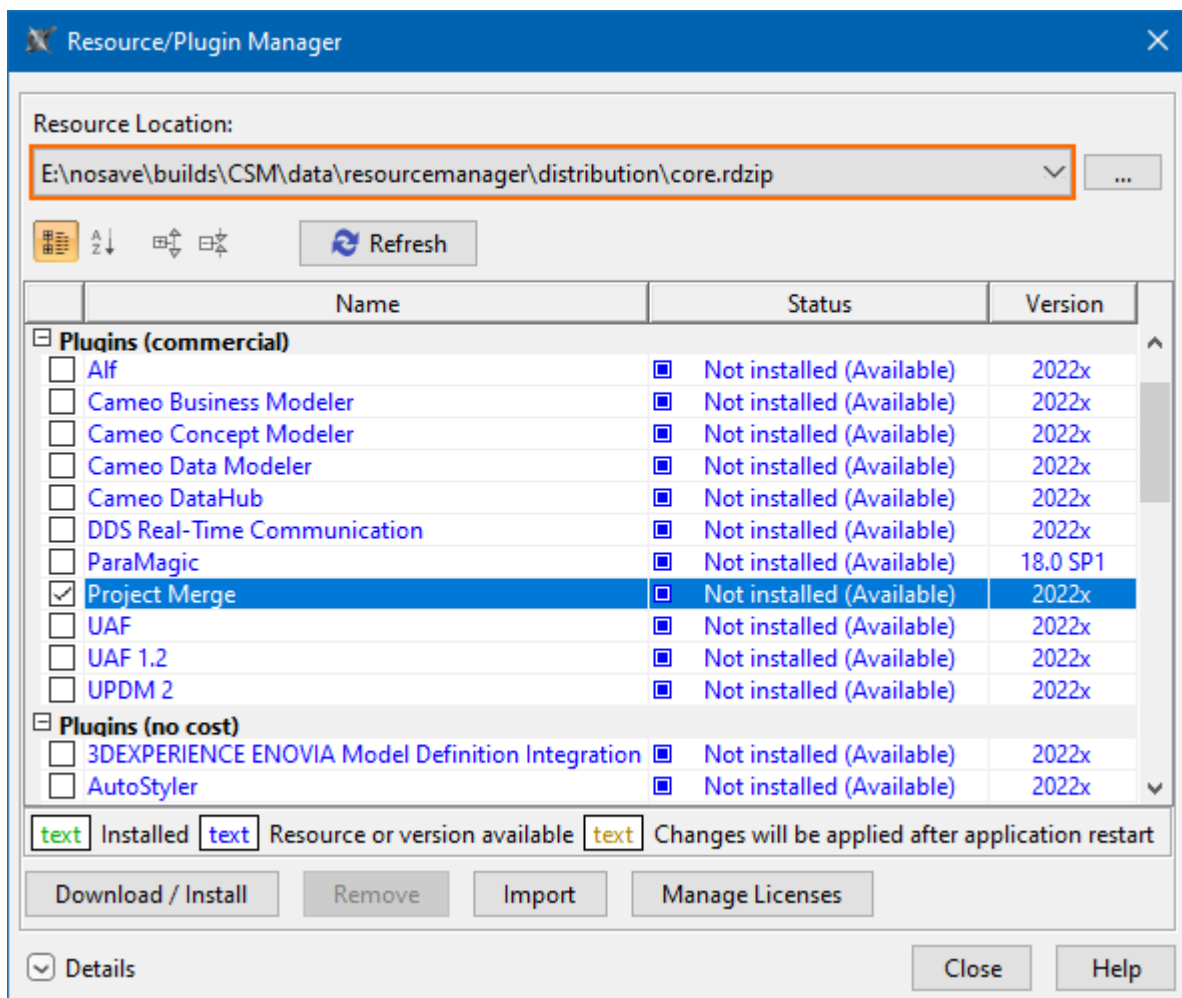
Resource/Plugin Manager

Resource Location:

E:\nosave\builds\CSM\data\resourcemanager\distribution\core.rdzip

...

Refresh

| | Name | Status | Version |
|---|---|---|---|
| | **Plugins (commercial)** | | |
| ☐ | Alf | Not installed (Available) | 2022x |
| ☐ | Cameo Business Modeler | Not installed (Available) | 2022x |
| ☐ | Cameo Concept Modeler | Not installed (Available) | 2022x |
| ☐ | Cameo Data Modeler | Not installed (Available) | 2022x |
| ☐ | Cameo DataHub | Not installed (Available) | 2022x |
| ☐ | DDS Real-Time Communication | Not installed (Available) | 2022x |
| ☐ | ParaMagic | Not installed (Available) | 18.0 SP1 |
| ☑ | Project Merge | Not installed (Available) | 2022x |
| ☐ | UAF | Not installed (Available) | 2022x |
| ☐ | UAF 1.2 | Not installed (Available) | 2022x |
| ☐ | UPDM 2 | Not installed (Available) | 2022x |
| | **Plugins (no cost)** | | |
| ☐ | 3DEXPERIENCE ENOVIA Model Definition Integration | Not installed (Available) | 2022x |
| ☐ | AutoStyler | Not installed (Available) | 2022x |

text Installed text Resource or version available text Changes will be applied after application restart

Download / Install Remove Import Manage Licenses

Details Close Help